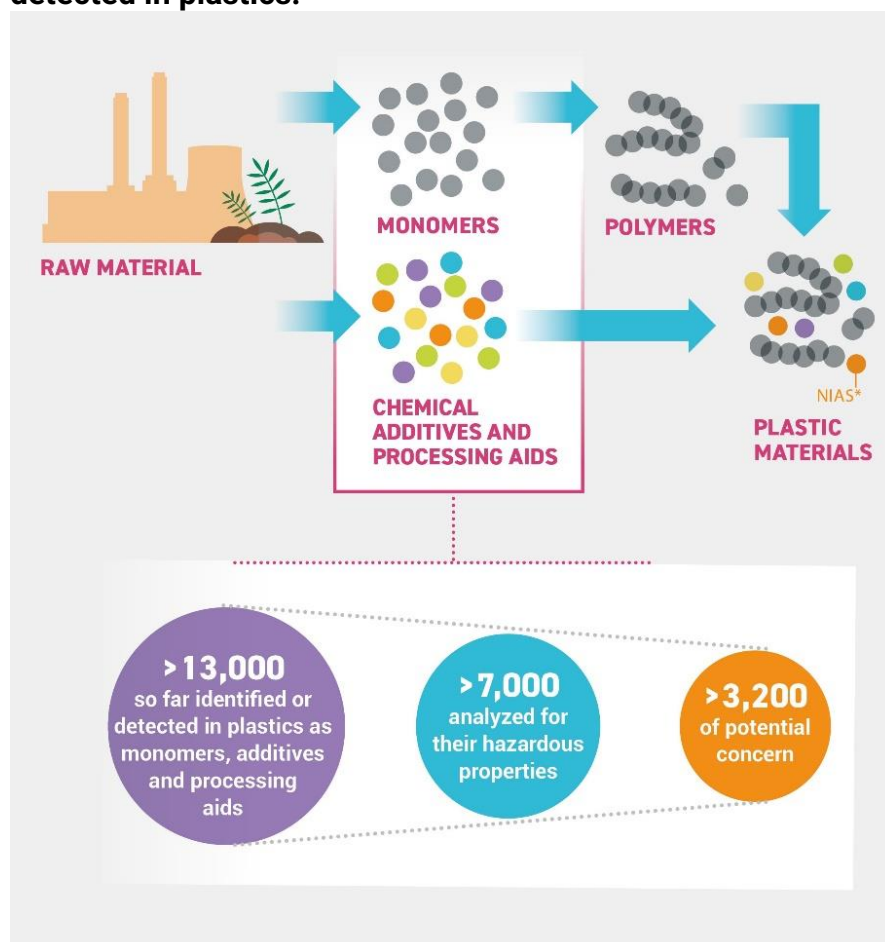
detected in plastics.

RAW MATERIAL

MONOMERS

POLYMERS

CHEMICAL ADDITIVES AND PROCESSING AIDS

NIAS*

PLASTIC MATERIALS

>13,000 so far identified or detected in plastics as monomers, additives and processing aids

>7,000 analyzed for their hazardous properties

>3,200 of potential concern